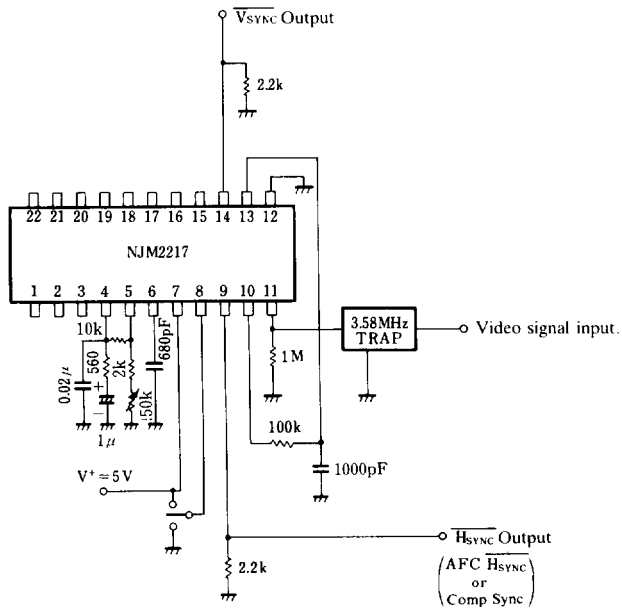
$\overline{V_{SYNC}}$ Output

2.2k

22 21 20 19 18 17 16 15 14 13 12

NJM2217

1 2 3 4 5 6 7 8 9 10 11

10k

560

2k

680pF

0.02μ

+

−

50k

1μ

1M

3.58MHz TRAP

Video signal input.

100k

1000pF

$V^+ = 5V$

$\overline{H_{SYNC}}$ Output

2.2k

(AFC $\overline{H_{SYNC}}$ or Comp Sync)